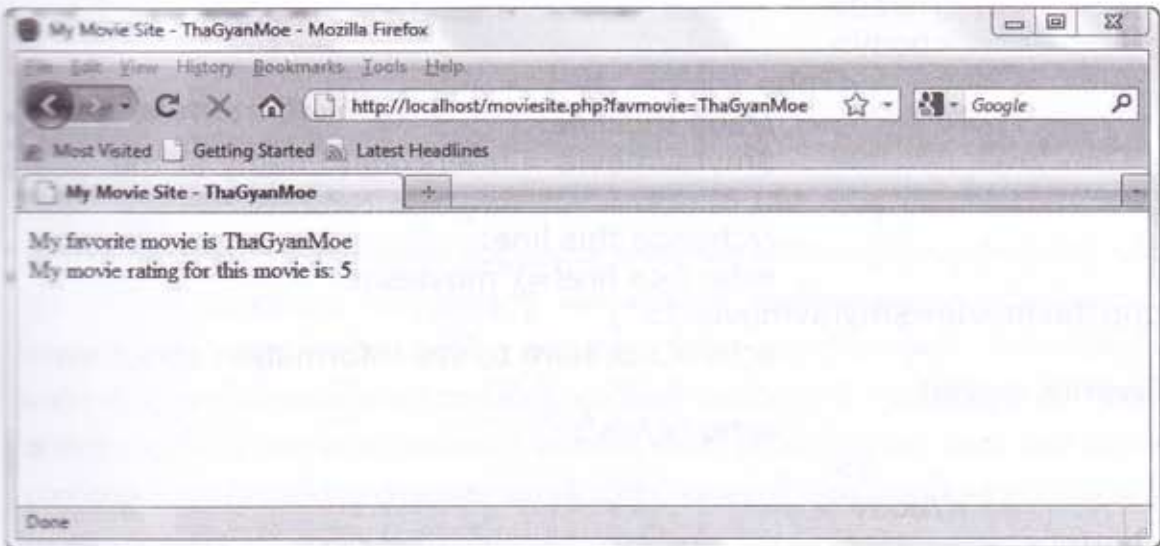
My Movie Site - ThaGyanMoe - Mozilla Firefox

File Edit View History Bookmarks Tools Help

http://localhost/moviesite.php?favmovie=ThaGyanMoe

Google

Most Visited Getting Started Latest Headlines

My Movie Site - ThaGyanMoe

+

My favorite movie is ThaGyanMoe
My movie rating for this movie is: 5

Done